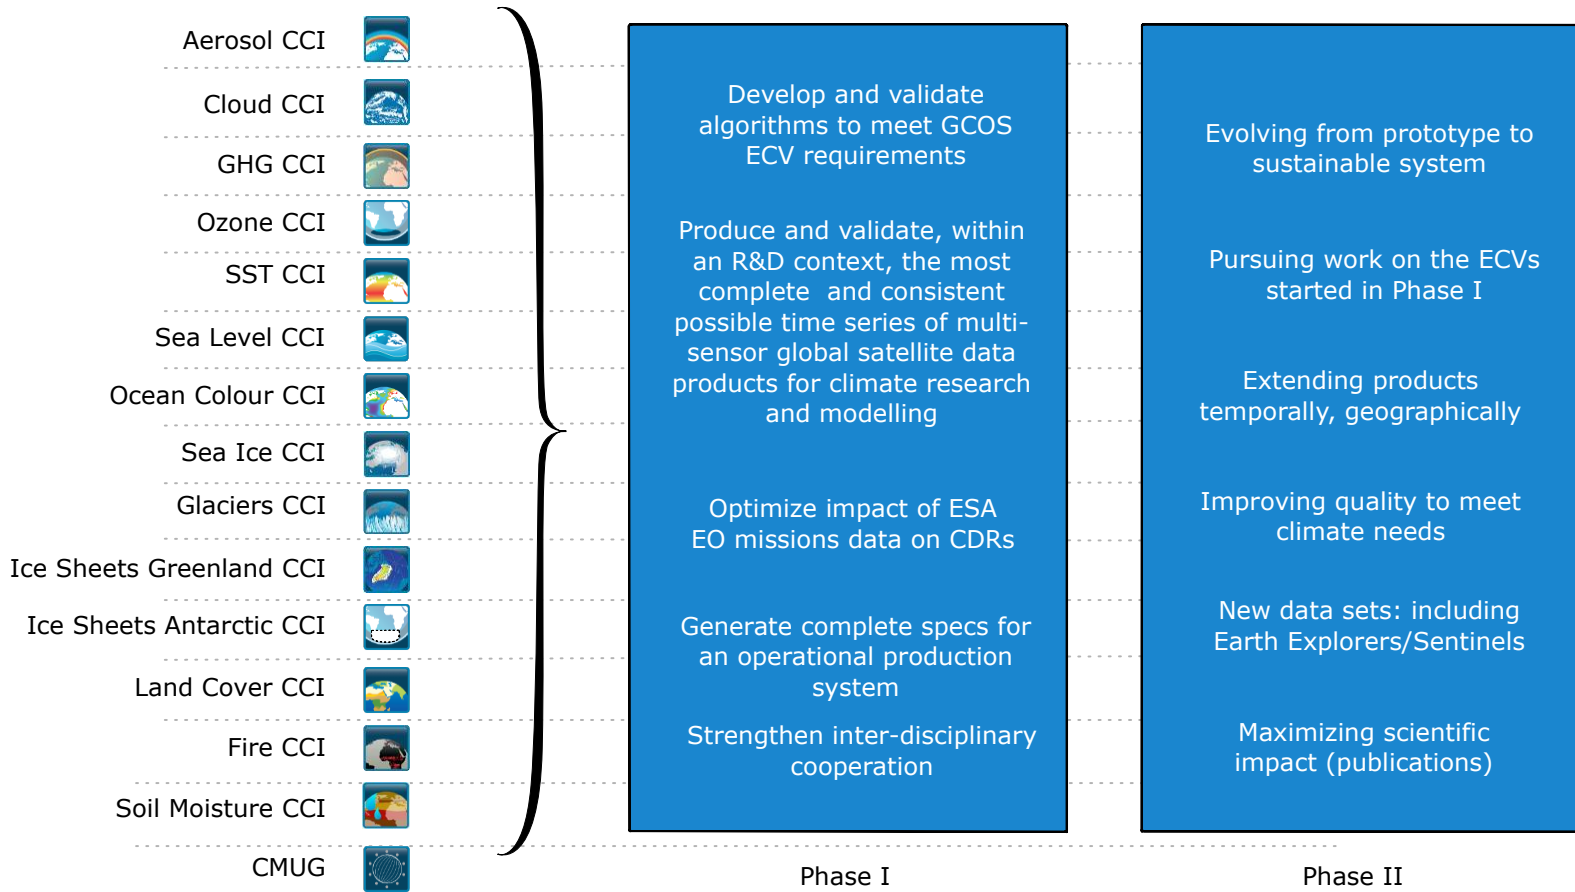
Aerosol CCI

Cloud CCI

GHG CCI

Ozone CCI

SST CCI

Sea Level CCI

Ocean Colour CCI

Sea Ice CCI

Glaciers CCI

Ice Sheets Greenland CCI

Ice Sheets Antarctic CCI

Land Cover CCI

Fire CCI

Soil Moisture CCI

CMUG

Develop and validate algorithms to meet GCOS ECV requirements

Produce and validate, within an R&D context, the most complete and consistent possible time series of multi-sensor global satellite data products for climate research and modelling

Optimize impact of ESA EO missions data on CDRs

Generate complete specs for an operational production system

Strengthen inter-disciplinary cooperation

Phase I

Evolving from prototype to sustainable system

Pursuing work on the ECVs started in Phase I

Extending products temporally, geographically

Improving quality to meet climate needs

New data sets: including Earth Explorers/Sentinels

Maximizing scientific impact (publications)

Phase II